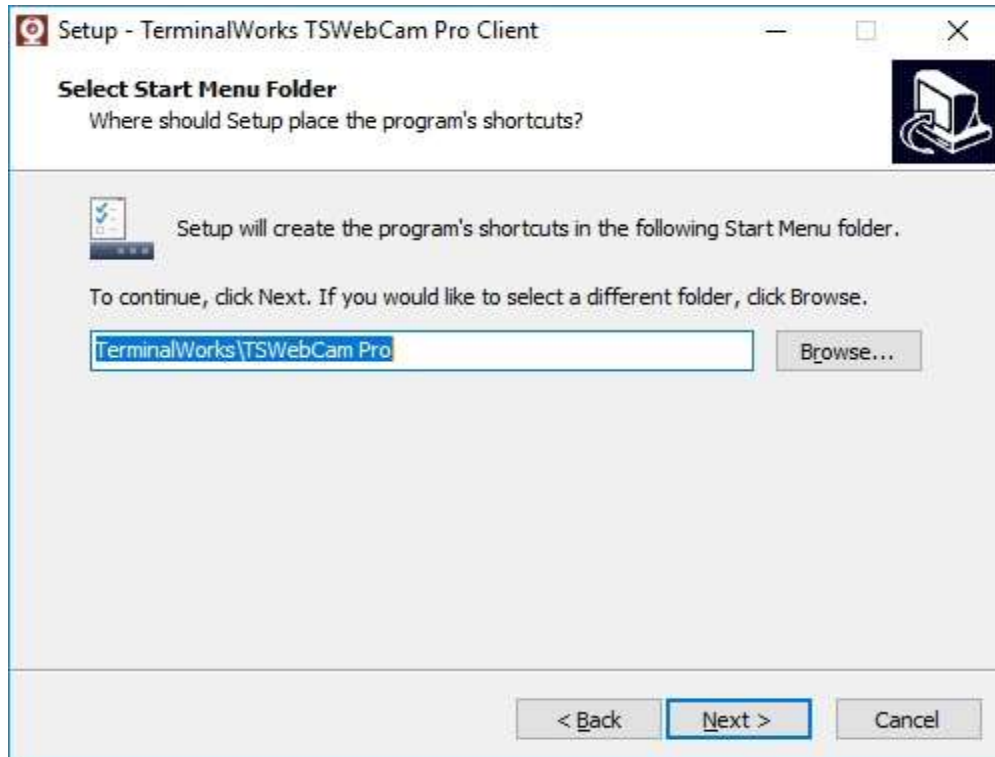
Setup - TerminalWorks TSWebCam Pro Client

Select Start Menu Folder
Where should Setup place the program's shortcuts?

Setup will create the program's shortcuts in the following Start Menu folder.

To continue, click Next. If you would like to select a different folder, click Browse.

TerminalWorks\TSWebCam Pro

Browse...

< Back

Next >

Cancel